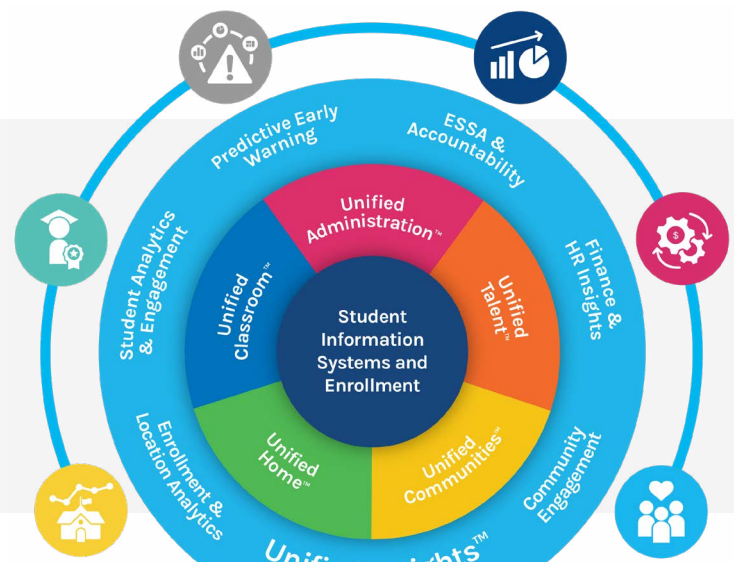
Predictive Early Warning

ESSA & Accountability

Student Analytics & Engagement

Finance & HR Insights

Enrollment & Location Analytics

Community Engagement

Unified Administration™

Unified Classroom™

Unified Talent™

Unified Home™

Unified Communities™

Student Information Systems and Enrollment

Unifi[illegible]ights™